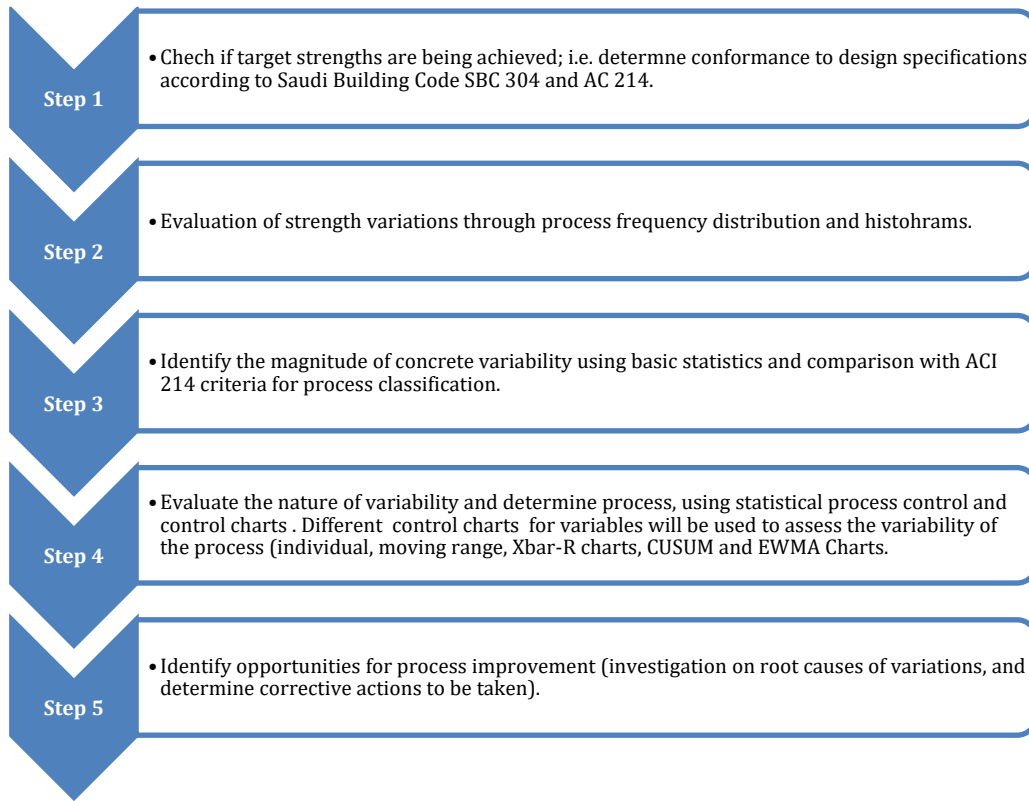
Step 1

• Chech if target strengths are being achieved; i.e. determne conformance to design specifications according to Saudi Building Code SBC 304 and AC 214.

Step 2

• Evaluation of strength variations through process frequency distribution and histohrams.

Step 3

• Identify the magnitude of concrete variability using basic statistics and comparison with ACI 214 criteria for process classification.

Step 4

• Evaluate the nature of variability and determine process, using statistical process control and control charts . Different control charts for variables will be used to assess the variability of the process (individual, moving range, Xbar-R charts, CUSUM and EWMA Charts.

Step 5

• Identify opportunities for process improvement (investigation on root causes of variations, and determine corrective actions to be taken).